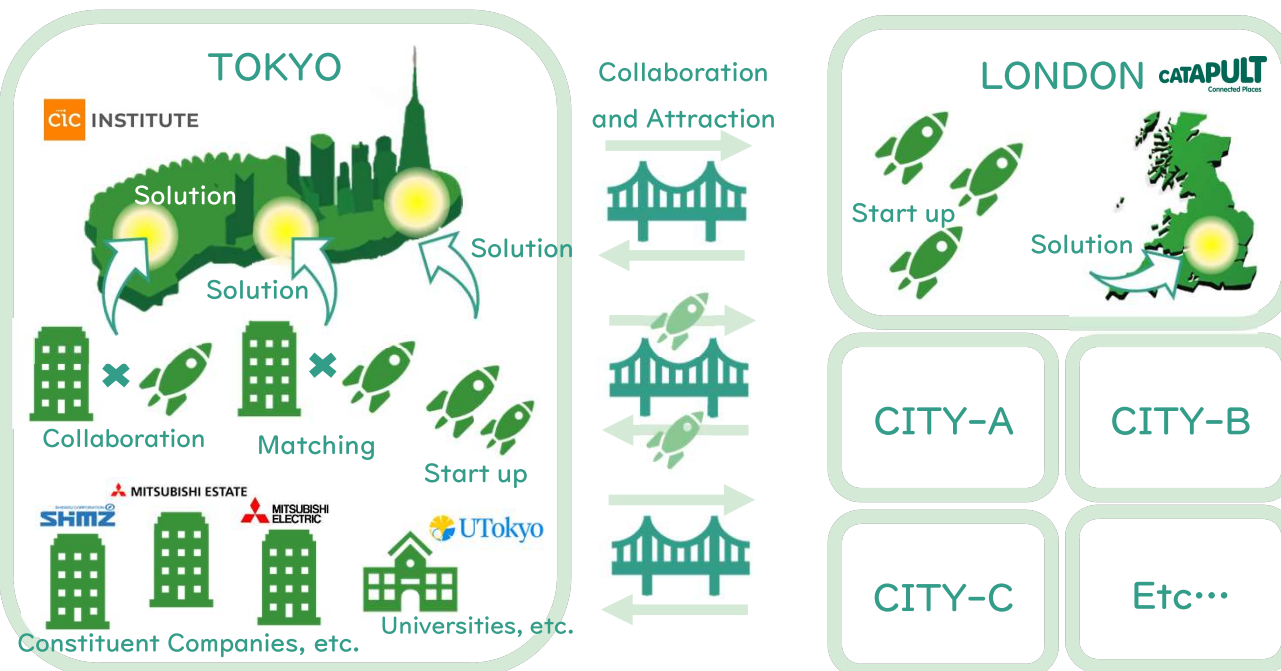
TOKYO

CIC INSTITUTE

Solution

Solution

Solution

Collaboration

Matching

Start up

MITSUBISHI ESTATE

SHIMZ

MITSUBISHI ELECTRIC

UTokyo

Constituent Companies, etc.

Universities, etc.

Collaboration and Attraction

LONDON

CATAPULT Connected Places

Start up

Solution

CITY-A

CITY-B

CITY-C

Etc…